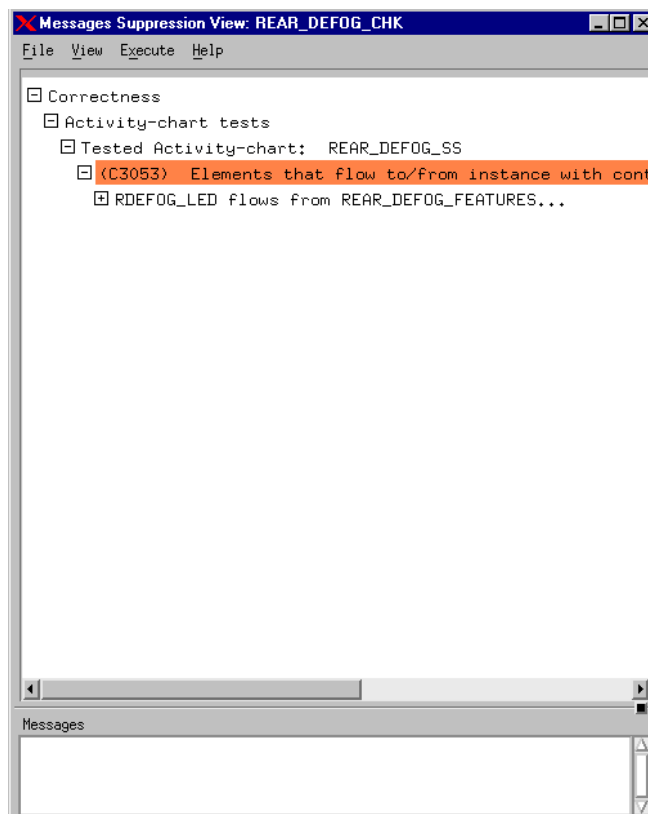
Messages Suppression View: REAR_DEFOG_CHK

File View Execute Help

Correctness
Activity-chart tests
Tested Activity-chart: REAR_DEFOG_SS
(C3053) Elements that flow to/from instance with cont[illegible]
RDEFOG_LED flows from REAR_DEFOG_FEATURES...

Messages